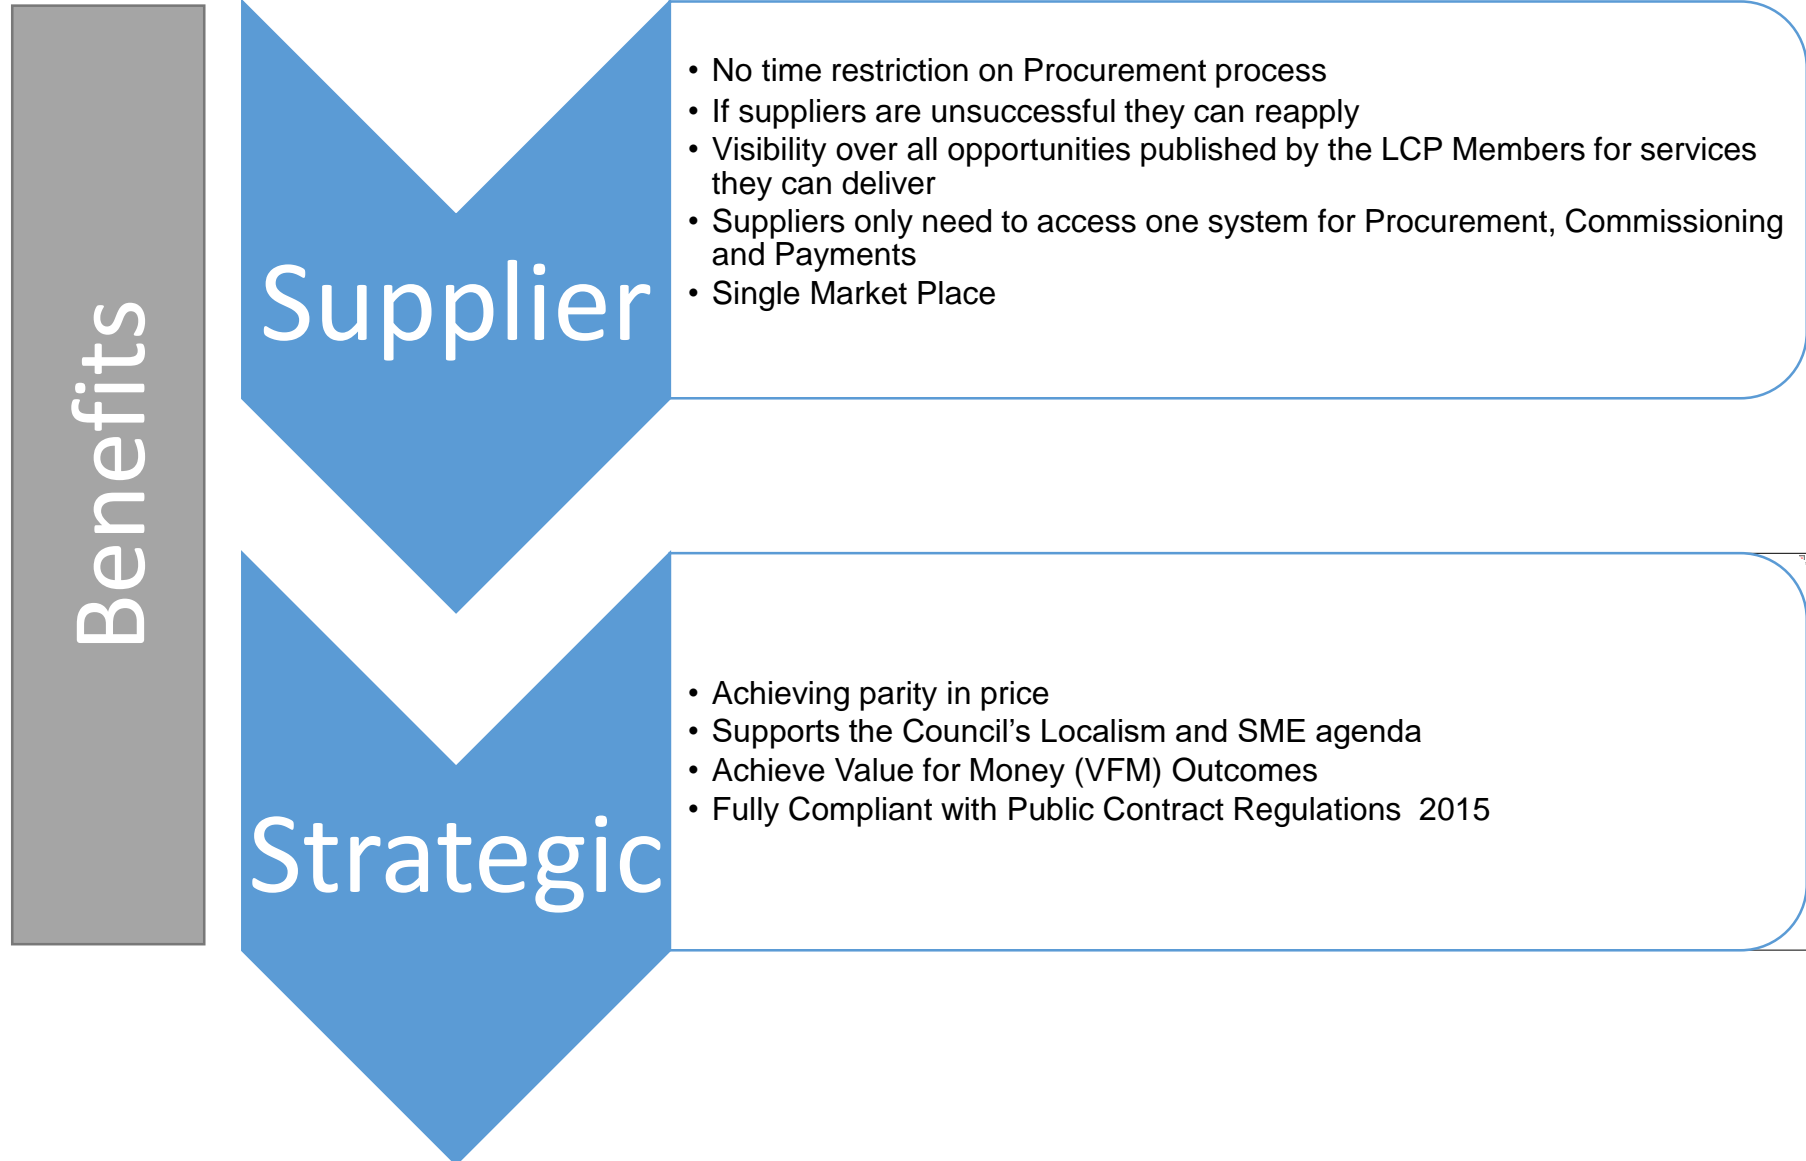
Benefits

Supplier

- No time restriction on Procurement process
- If suppliers are unsuccessful they can reapply
- Visibility over all opportunities published by the LCP Members for services they can deliver
- Suppliers only need to access one system for Procurement, Commissioning and Payments
- Single Market Place

Strategic

- Achieving parity in price
- Supports the Council's Localism and SME agenda
- Achieve Value for Money (VFM) Outcomes
- Fully Compliant with Public Contract Regulations 2015